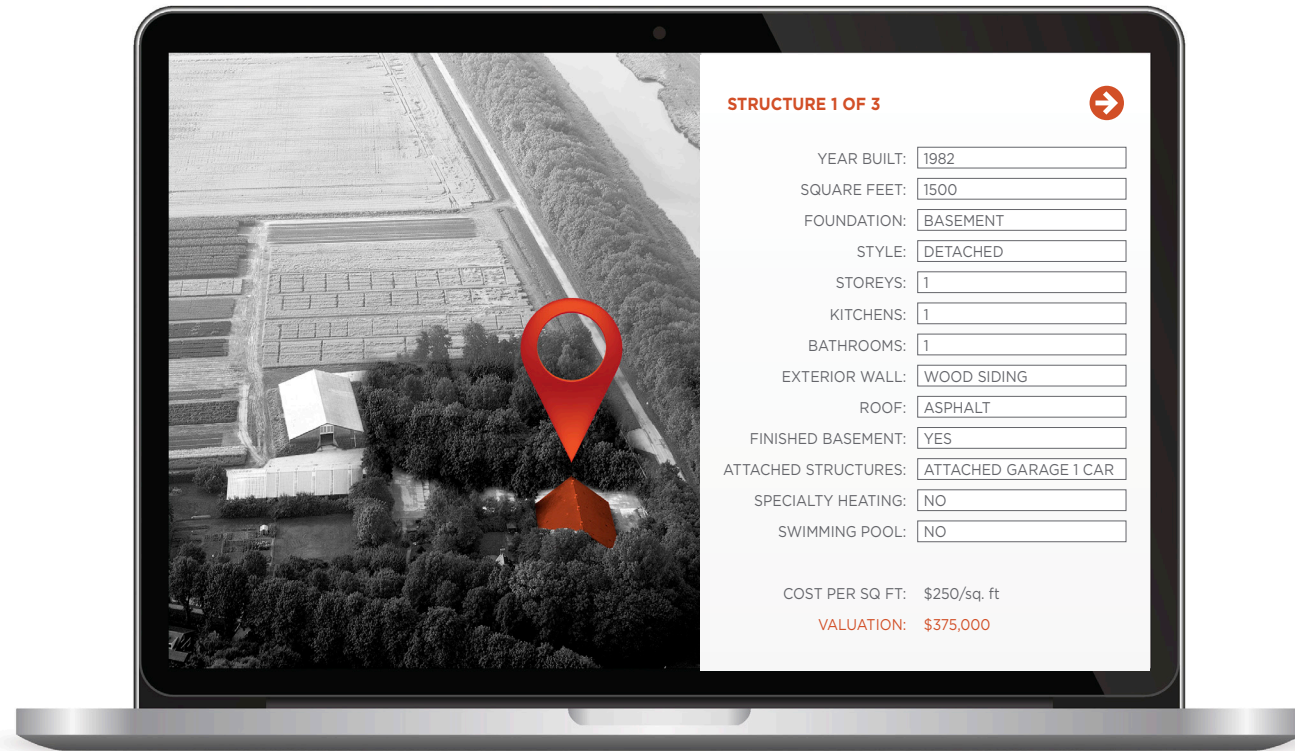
STRUCTURE 1 OF 3

| | |
|---|---|
| YEAR BUILT: | 1982 |
| SQUARE FEET: | 1500 |
| FOUNDATION: | BASEMENT |
| STYLE: | DETACHED |
| STOREYS: | 1 |
| KITCHENS: | 1 |
| BATHROOMS: | 1 |
| EXTERIOR WALL: | WOOD SIDING |
| ROOF: | ASPHALT |
| FINISHED BASEMENT: | YES |
| ATTACHED STRUCTURES: | ATTACHED GARAGE 1 CAR |
| SPECIALTY HEATING: | NO |
| SWIMMING POOL: | NO |

COST PER SQ FT: $250/sq. ft
VALUATION: $375,000